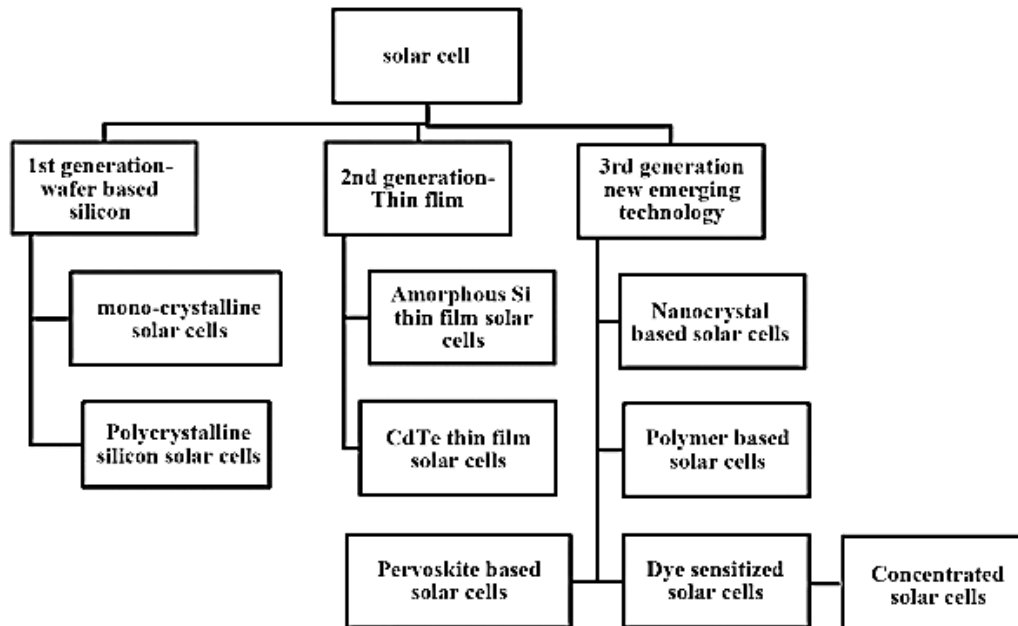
solar cell

1st generation-wafer based silicon

mono-crystalline solar cells

Polycrystalline silicon solar cells

2nd generation-Thin flim

Amorphous Si thin film solar cells

CdTe thin film solar cells

3rd generation new emerging technology

Nanocrystal based solar cells

Polymer based solar cells

Pervoskite based solar cells

Dye sensitized solar cells

Concentrated solar cells